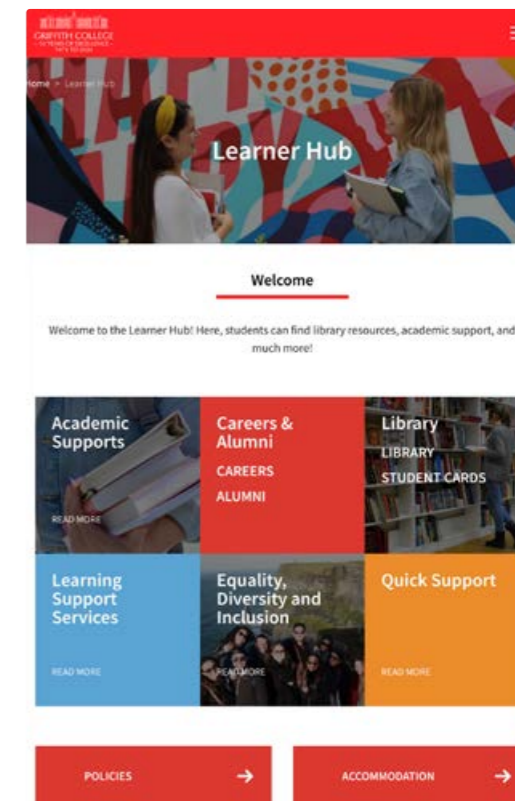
GRIFFITH COLLEGE
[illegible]

Home > Learner Hub

Learner Hub

Welcome

Welcome to the Learner Hub! Here, students can find library resources, academic support, and much more!

Academic Supports

READ MORE

Careers & Alumni

CAREERS

ALUMNI

Library

LIBRARY

STUDENT CARDS

Learning Support Services

READ MORE

Equality, Diversity and Inclusion

READ MORE

Quick Support

READ MORE

POLICIES

ACCOMMODATION